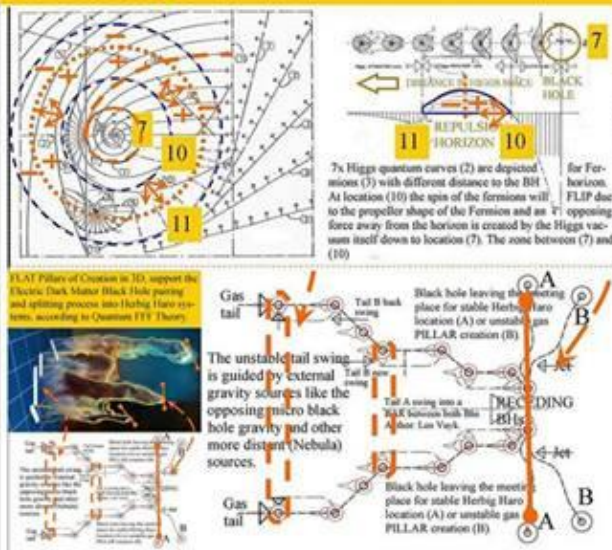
7

10

11

7

DISTANCE TO BLACK HOLE

BLACK HOLE

11

REPULSION HORIZON

10

7x Higgs quantum curves (2) are depicted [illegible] for Fermions (3) with different distance to the BH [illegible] horizon. At location (10) the spin of the fermions will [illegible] FLIP due to the propeller shape of the Fermion and an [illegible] opposing force away from the horizon is created by the Higgs vacuum itself down to location (7). The zone between (7) and (10)

FLAT Pillars of Creation in 3D, support the Electric Dark Matter Black Hole pairing and splitting process into Herbig Haro systems, according to Quantum FFF Theory.

Gas tail

Tail B back swing

Black hole leaving the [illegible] meeting place for stable Herbig Haro location (A) or unstable gas PILLAR creation (B).

A

B

The unstable tail swing is guided by external gravity sources like the opposing micro black hole gravity and other more distant (Nebula) sources.

Tail B swing

Jet

RECEDING BH's

Tail A swing into a BAR between both BHs Author: Leo Vuyk.

Jet

Gas tail

Black hole leaving the meeting place for stable Herbig Haro location (A) or unstable gas PILLAR creation (B).

B

A

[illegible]